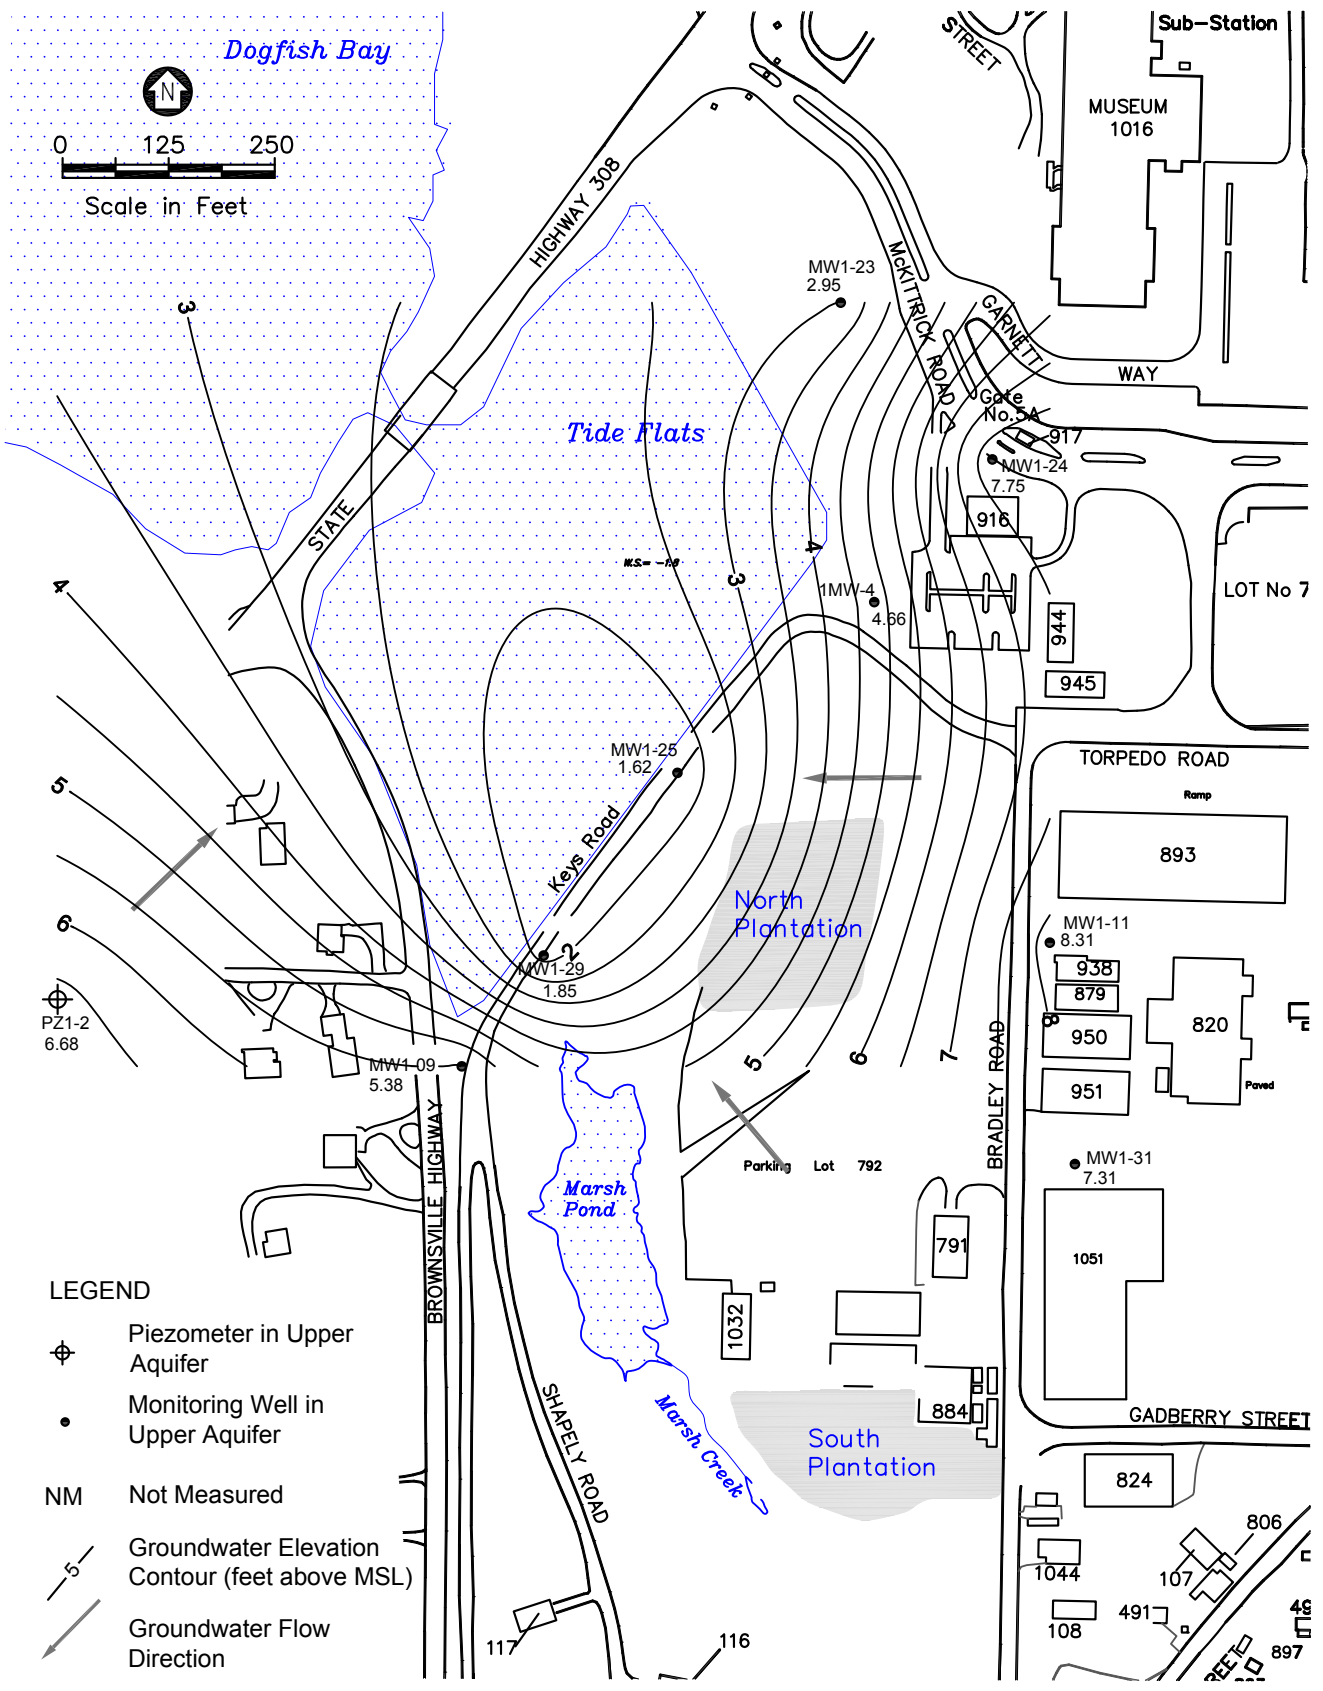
Dogfish Bay

N

0 125 250

Scale in Feet

HIGHWAY 308

STATE

Tide Flats

W.S.= -1.0

STREET

Sub-Station

MUSEUM 1016

McKITTRICK ROAD

GARNETT

WAY

Gate No. 5A

917

MW1-23 2.95

MW1-24 7.75

916

1MW-4 4.66

944

945

LOT No 7

TORPEDO ROAD

Ramp

893

MW1-25 1.62

Keys Road

North Plantation

MW1-11 8.31

938

879

950

820

951

Paved

MW1-29 1.85

PZ1-2 6.68

MW1-09 5.38

BROWNSVILLE HIGHWAY

BRADLEY ROAD

Parking Lot 792

MW1-31 7.31

791

1051

Marsh Pond

1032

884

GADBERRY STREET

South Plantation

824

Marsh Creek

SHAPELY ROAD

806

1044

107

108

491

49

897

117

116

3 4 5 6 3 4 3 2 5 6 7 8

LEGEND

Piezometer in Upper Aquifer

Monitoring Well in Upper Aquifer

NM Not Measured

5 Groundwater Elevation Contour (feet above MSL)

Groundwater Flow Direction